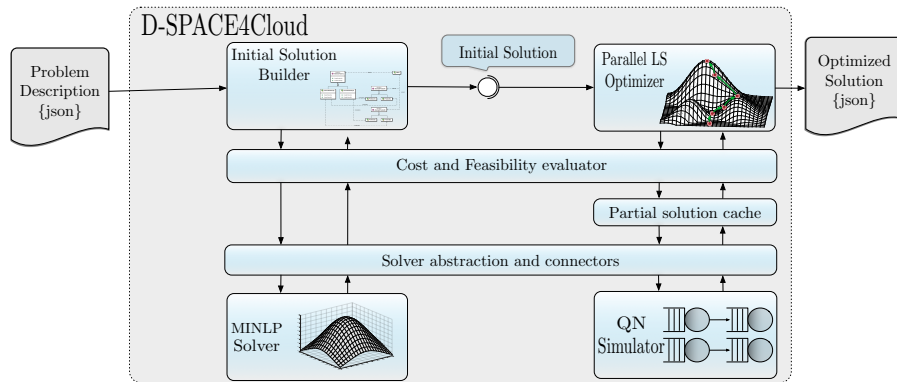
D-SPACE4Cloud

Problem Description {json}

Initial Solution Builder

Initial Solution

Parallel LS Optimizer

Optimized Solution {json}

Cost and Feasibility evaluator

Partial solution cache

Solver abstraction and connectors

MINLP Solver

QN Simulator